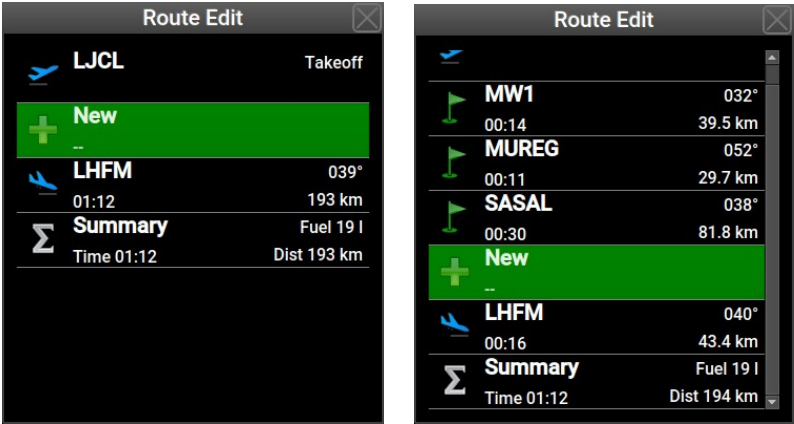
Route Edit

LJCL Takeoff

New
--

LHFM 039°
01:12 193 km

Summary Fuel 19 l
Time 01:12 Dist 193 km

Route Edit

MW1 032°
00:14 39.5 km

MUREG 052°
00:11 29.7 km

SASAL 038°
00:30 81.8 km

New
--

LHFM 040°
00:16 43.4 km

Summary Fuel 19 l
Time 01:12 Dist 194 km